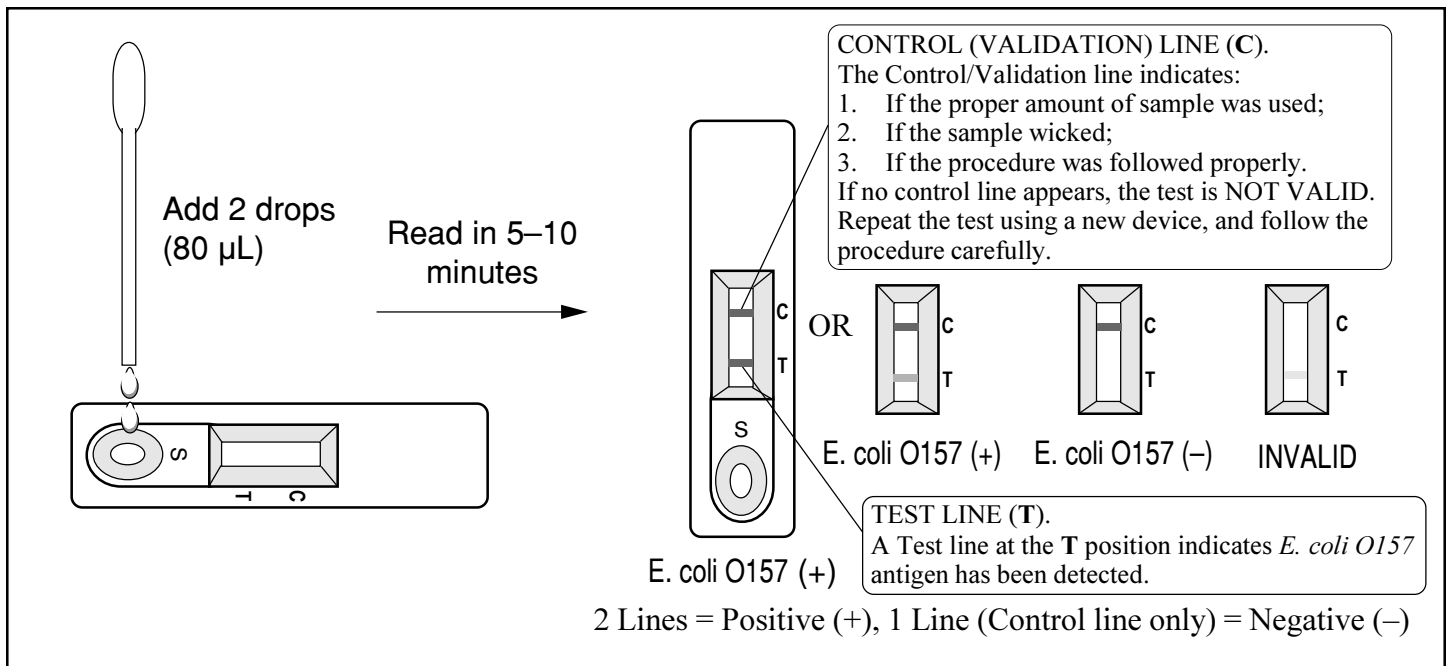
Add 2 drops (80 µL)

S

T C

Read in 5–10 minutes

CONTROL (VALIDATION) LINE (**C**).
The Control/Validation line indicates:
1. If the proper amount of sample was used;
2. If the sample wicked;
3. If the procedure was followed properly.
If no control line appears, the test is NOT VALID. Repeat the test using a new device, and follow the procedure carefully.

C
T
S

E. coli O157 (+)

OR

C
T

E. coli O157 (+)

C
T

E. coli O157 (–)

C
T

INVALID

TEST LINE (**T**).
A Test line at the **T** position indicates *E. coli O157* antigen has been detected.

2 Lines = Positive (+), 1 Line (Control line only) = Negative (–)